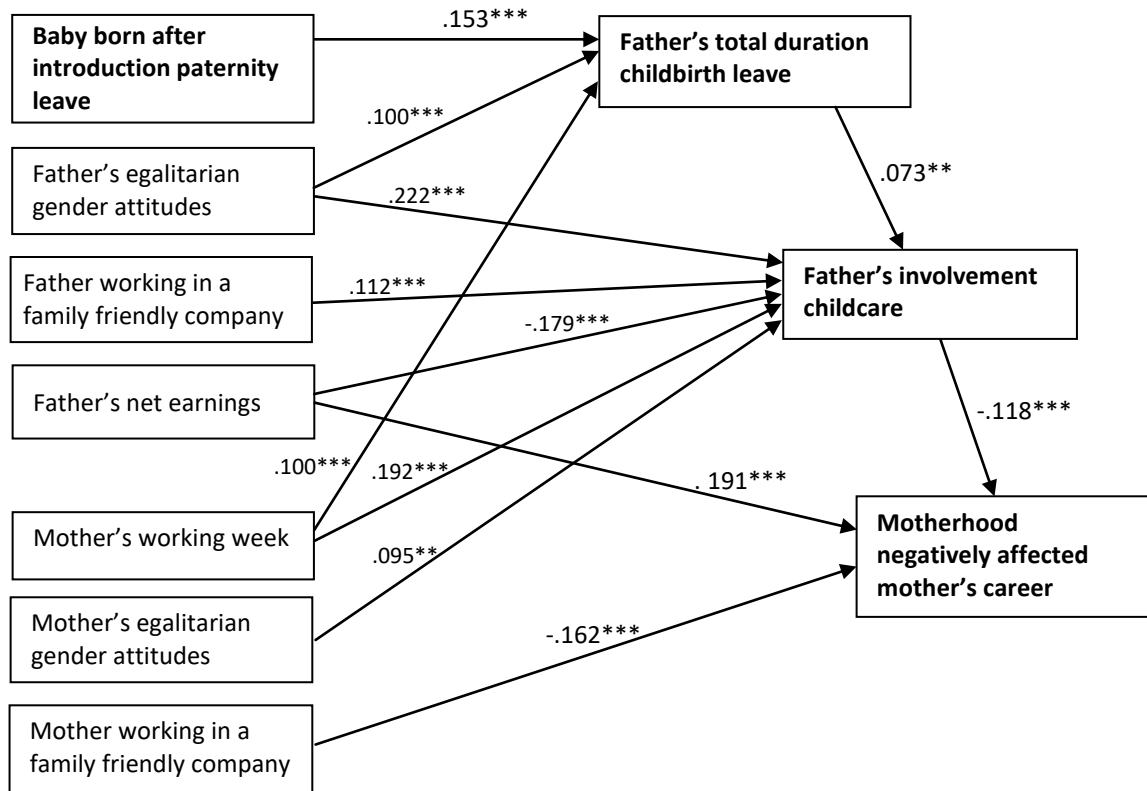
Baby born after introduction paternity leave

.153***

Father's total duration childbirth leave

.100***

Father's egalitarian gender attitudes

.222***

.073**

Father working in a family friendly company

.112***

Father's involvement childcare

-.179***

Father's net earnings

-.118***

.100***

.192***

. 191***

Mother's working week

Motherhood negatively affected mother's career

.095**

Mother's egalitarian gender attitudes

-.162***

Mother working in a family friendly company